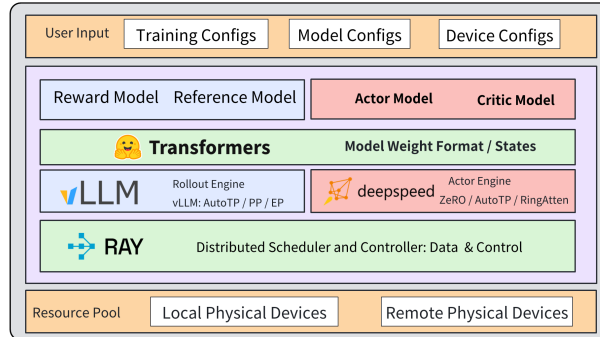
User Input
Training Configs
Model Configs
Device Configs

Reward Model
Reference Model
Actor Model
Critic Model

Transformers
Model Weight Format / States

vLLM
Rollout Engine
vLLM: AutoTP / PP / EP

deepspeed
Actor Engine
ZeRO / AutoTP / RingAtten

RAY
Distributed Scheduler and Controller: Data & Control

Resource Pool
Local Physical Devices
Remote Physical Devices